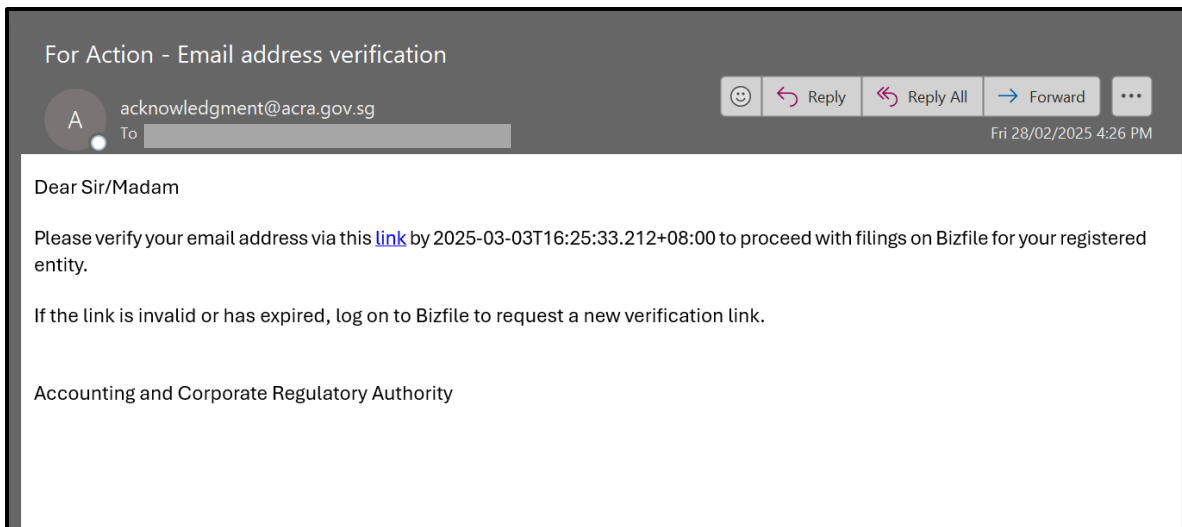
For Action - Email address verification

A

acknowledgment@acra.gov.sg

To

Reply

Reply All

Forward

...

Fri 28/02/2025 4:26 PM

Dear Sir/Madam

Please verify your email address via this link by 2025-03-03T16:25:33.212+08:00 to proceed with filings on Bizfile for your registered entity.

If the link is invalid or has expired, log on to Bizfile to request a new verification link.

Accounting and Corporate Regulatory Authority